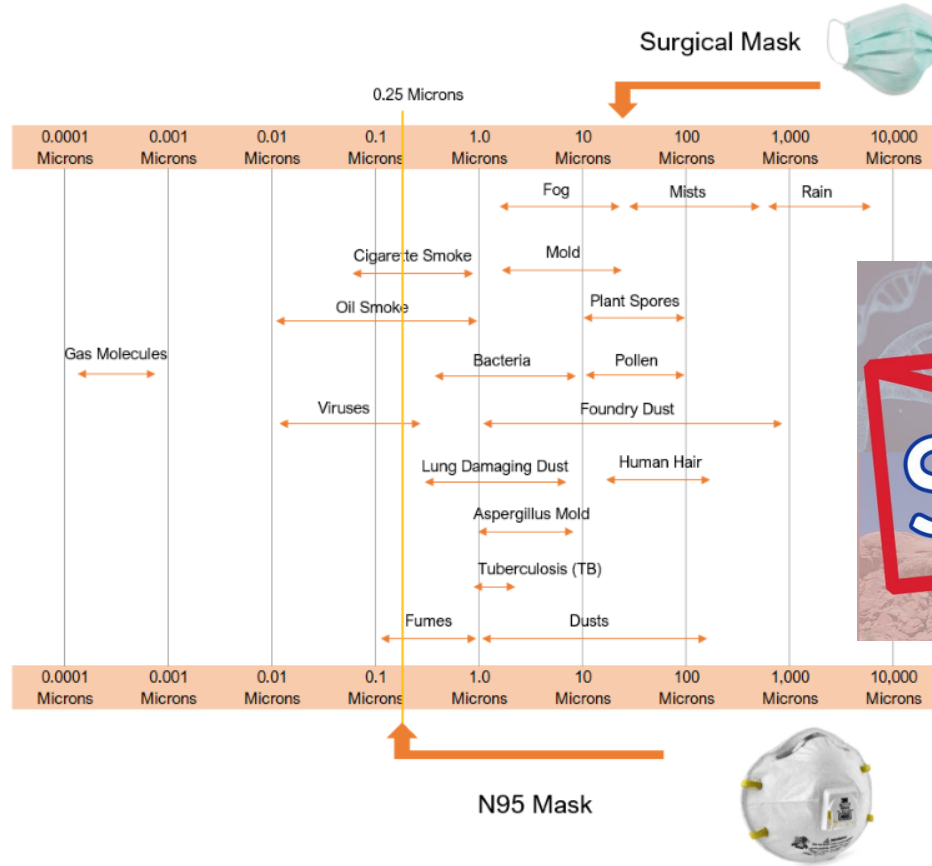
Surgical Mask

0.25 Microns

| 0.0001 Microns | 0.001 Microns | 0.01 Microns | 0.1 Microns | 1.0 Microns | 10 Microns | 100 Microns | 1,000 Microns | 10,000 Microns |
|---|---|---|---|---|---|---|---|---|

Fog
Mists
Rain
Cigarette Smoke
Mold
Oil Smoke
Plant Spores
Gas Molecules
Bacteria
Pollen
Viruses
Foundry Dust
Lung Damaging Dust
Human Hair
Aspergillus Mold
Tuberculosis (TB)
Fumes
Dusts

| 0.0001 Microns | 0.001 Microns | 0.01 Microns | 0.1 Microns | 1.0 Microns | 10 Microns | 100 Microns | 1,000 Microns | 10,000 Microns |
|---|---|---|---|---|---|---|---|---|

N95 Mask